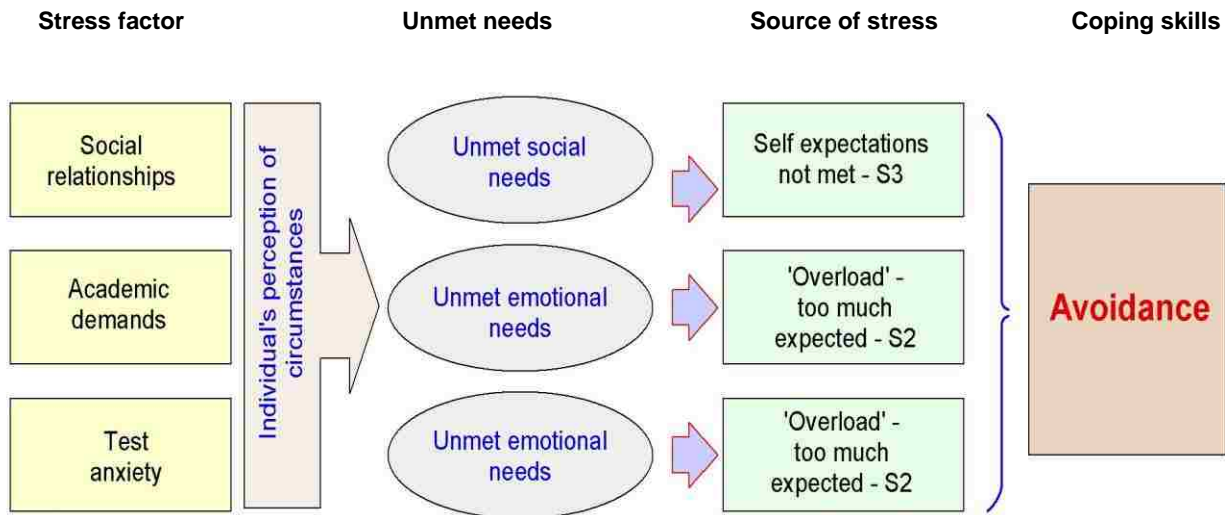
Stress factor

Unmet needs

Source of stress

Coping skills

Social relationships

Academic demands

Test anxiety

Individual's perception of circumstances

Unmet social needs

Unmet emotional needs

Unmet emotional needs

Self expectations not met - S3

'Overload' - too much expected - S2

'Overload' - too much expected - S2

Avoidance